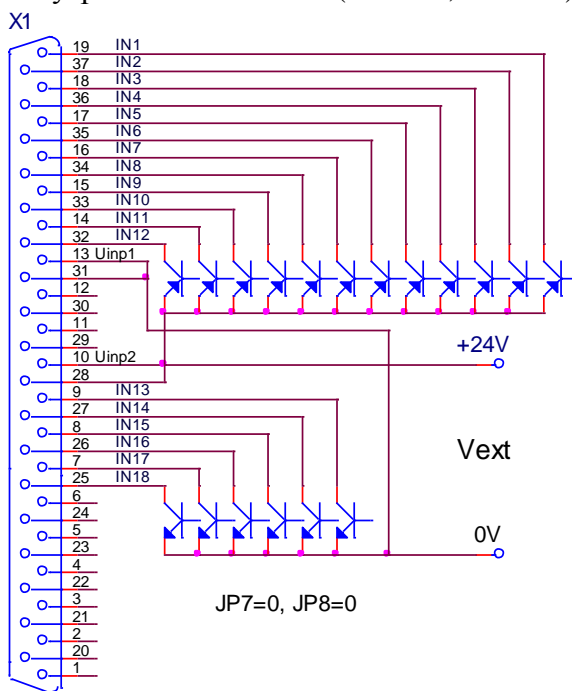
X1

19 IN1
37 IN2
18 IN3
36 IN4
17 IN5
35 IN6
16 IN7
34 IN8
15 IN9
33 IN10
14 IN11
32 IN12
13 Uinp1
31
12
30
11
29
10 Uinp2
28
9 IN13
27 IN14
8 IN15
26 IN16
7 IN17
25 IN18
6
24
5
23
4
22
3
21
2
20
1

+24V

Vext

0V

JP7=0, JP8=0